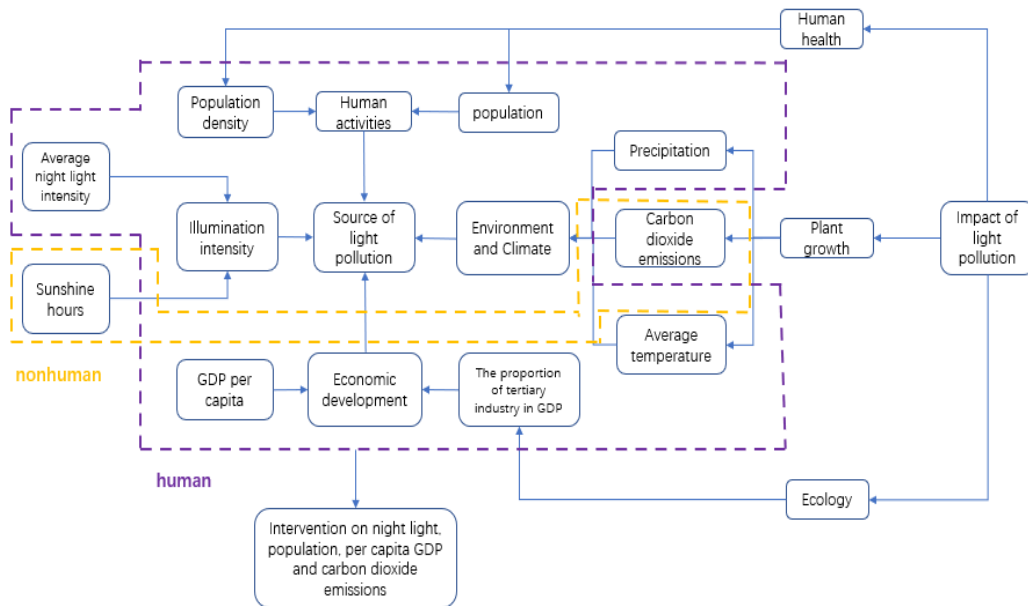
Human health

Population density

Human activities

population

Average night light intensity

Precipitation

Illumination intensity

Source of light pollution

Environment and Climate

Carbon dioxide emissions

Plant growth

Impact of light pollution

Sunshine hours

Average temperature

nonhuman

GDP per capita

Economic development

The proportion of tertiary industry in GDP

human

Ecology

Intervention on night light, population, per capita GDP and carbon dioxide emissions